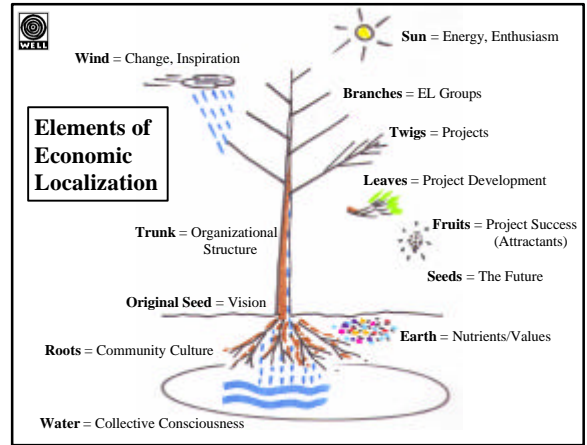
WELL

Wind = Change, Inspiration

Sun = Energy, Enthusiasm

Branches = EL Groups

Elements of Economic Localization

Twigs = Projects

Leaves = Project Development

Fruits = Project Success (Attractants)

Trunk = Organizational Structure

Seeds = The Future

Original Seed = Vision

Earth = Nutrients/Values

Roots = Community Culture

Water = Collective Consciousness